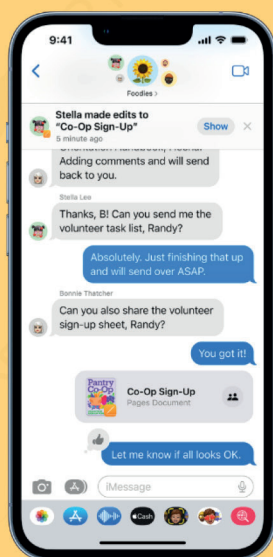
9:41

Foodies >

Stella made edits to "Co-Op Sign-Up"
5 minute ago
Show

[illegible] Adding comments and will send back to you.

Stella Lee
Thanks, B! Can you send me the volunteer task list, Randy?

Absolutely. Just finishing that up and will send over ASAP.

Bonnie Thatcher
Can you also share the volunteer sign-up sheet, Randy?

You got it!

Pantry Co-Op
Co-Op Sign-Up
Pages Document

Let me know if all looks OK.

iMessage

Cash